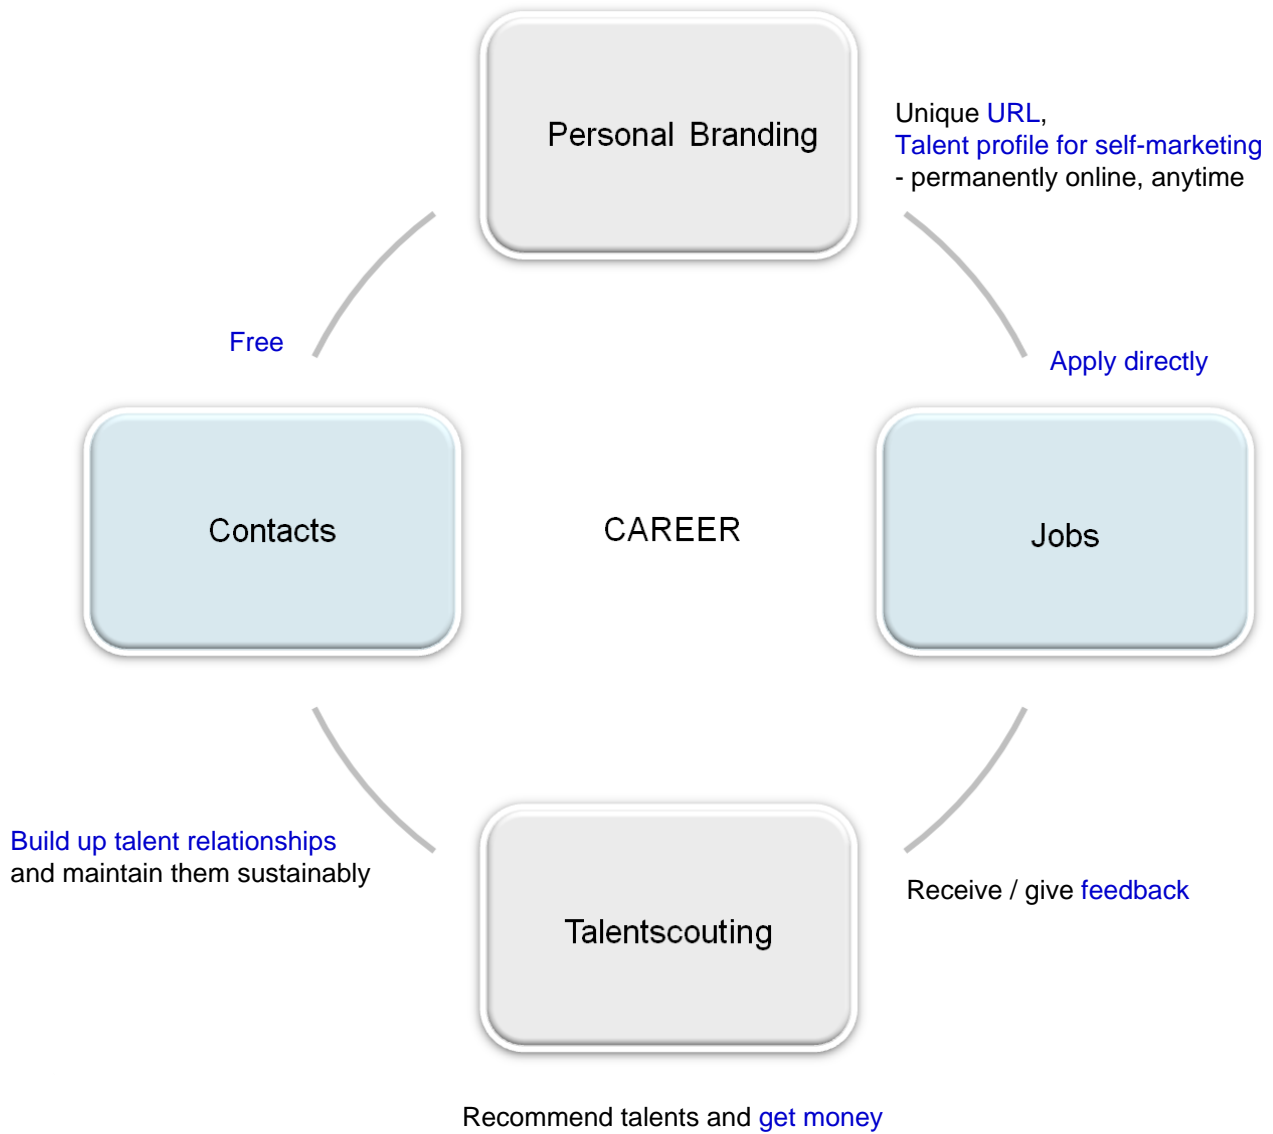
Personal Branding

Unique URL,
Talent profile for self-marketing
- permanently online, anytime

Free

Apply directly

Contacts

CAREER

Jobs

Build up talent relationships
and maintain them sustainably

Receive / give feedback

Talentscouting

Recommend talents and get money